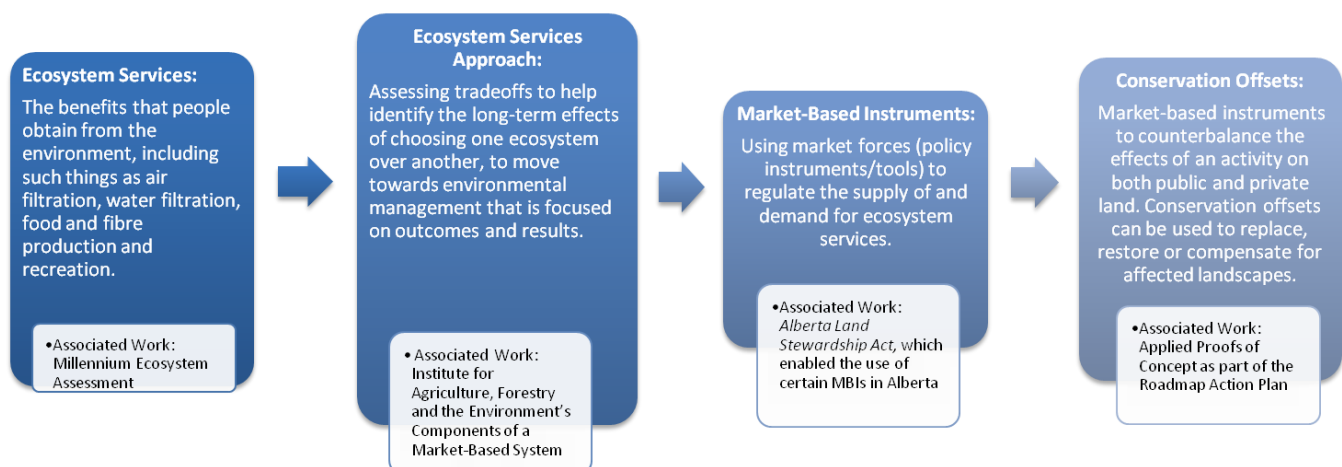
Ecosystem Services:

The benefits that people obtain from the environment, including such things as air filtration, water filtration, food and fibre production and recreation.

•Associated Work: Millennium Ecosystem Assessment

Ecosystem Services Approach:

Assessing tradeoffs to help identify the long-term effects of choosing one ecosystem over another, to move towards environmental management that is focused on outcomes and results.

•Associated Work: Institute for Agriculture, Forestry and the Environment's Components of a Market-Based System

Market-Based Instruments:

Using market forces (policy instruments/tools) to regulate the supply of and demand for ecosystem services.

•Associated Work: *Alberta Land Stewardship Act*, which enabled the use of certain MBIs in Alberta

Conservation Offsets:

Market-based instruments to counterbalance the effects of an activity on both public and private land. Conservation offsets can be used to replace, restore or compensate for affected landscapes.

•Associated Work: Applied Proofs of Concept as part of the Roadmap Action Plan